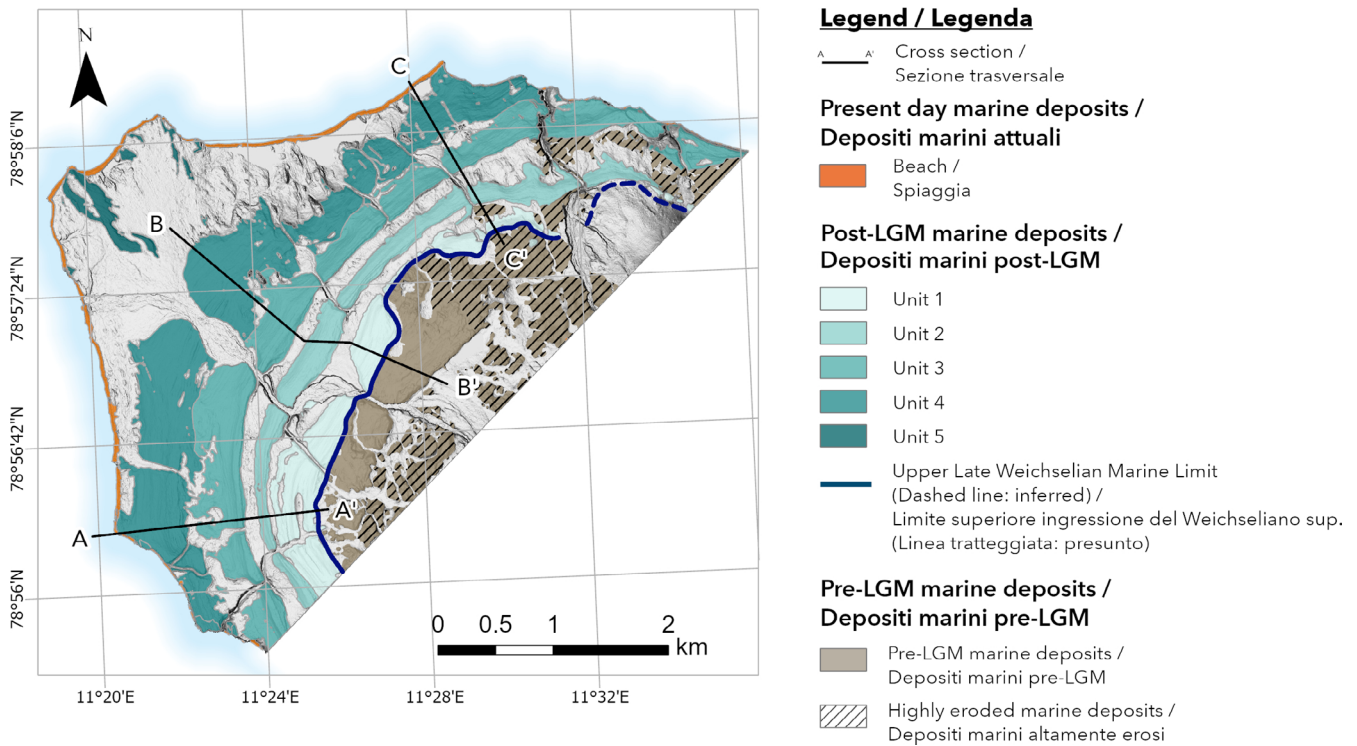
N

C

B

C'

B'

A

A'

78°58'6"N

78°57'24"N

78°56'42"N

78°56'N

11°20'E

11°24'E

11°28'E

11°32'E

0 0.5 1 2 km

Legend / Legenda

A A' Cross section / Sezione trasversale

Present day marine deposits / Depositi marini attuali

Beach / Spiaggia

Post-LGM marine deposits / Depositi marini post-LGM

Unit 1

Unit 2

Unit 3

Unit 4

Unit 5

Upper Late Weichselian Marine Limit (Dashed line: inferred) / Limite superiore ingressione del Weichseliano sup. (Linea tratteggiata: presunto)

Pre-LGM marine deposits / Depositi marini pre-LGM

Pre-LGM marine deposits / Depositi marini pre-LGM

Highly eroded marine deposits / Depositi marini altamente erosi